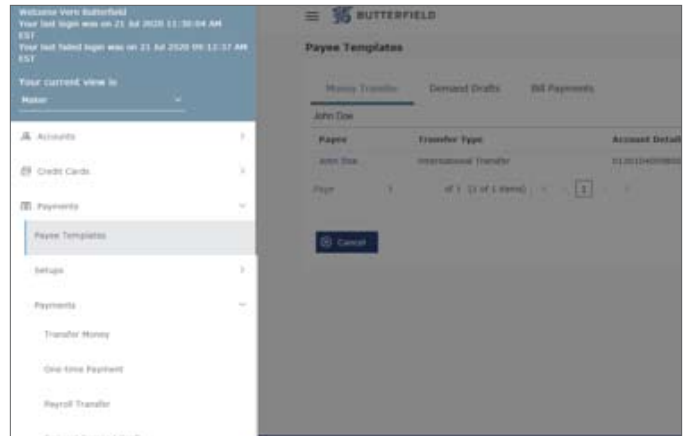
Welcome Vern Butterfield
Your last login was on 21 Jul 2020 11:30:04 AM EST
Your last failed login was on 21 Jul 2020 09:12:37 AM EST

Your current view is
Maker

Accounts
Credit Cards
Payments
Payee Templates
Setups
Payments
Transfer Money
One-time Payment
Payroll Transfer

BUTTERFIELD

Payee Templates

Money Transfer
Demand Drafts
Bill Payments

John Doe

| Payee | Transfer Type | Account Detail |
|---|---|---|
| John Doe | International Transfer | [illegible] |

Page 1 of 1 (1 of 1 items) 1

Cancel